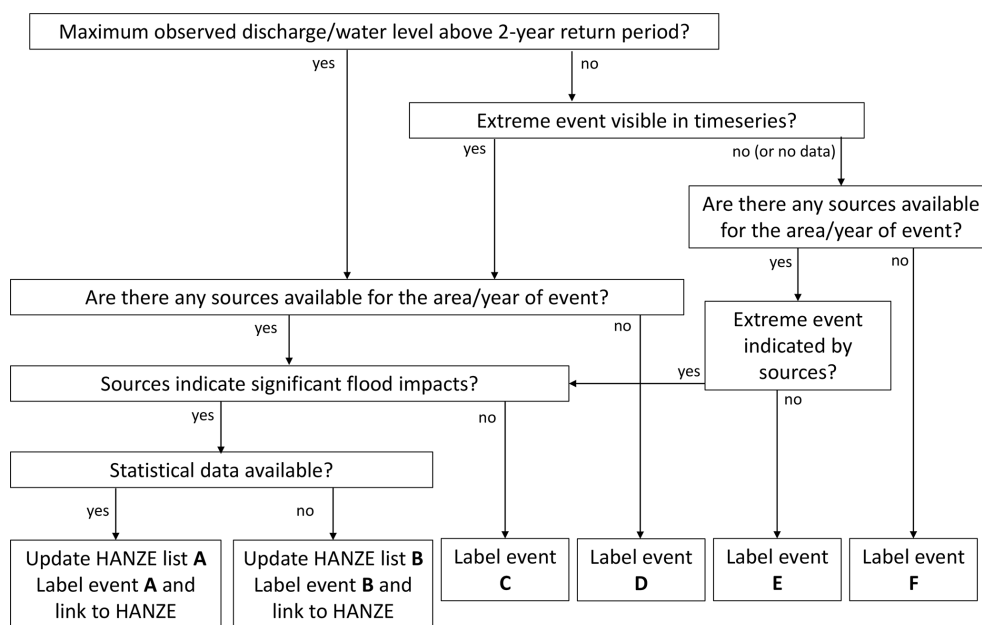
Maximum observed discharge/water level above 2-year return period?

yes

no

Extreme event visible in timeseries?

yes

no (or no data)

Are there any sources available for the area/year of event?

yes

no

Are there any sources available for the area/year of event?

yes

no

Extreme event indicated by sources?

yes

no

Sources indicate significant flood impacts?

yes

no

Statistical data available?

yes

no

Update HANZE list **A** Label event **A** and link to HANZE

Update HANZE list **B** Label event **B** and link to HANZE

Label event **C**

Label event **D**

Label event **E**

Label event **F**